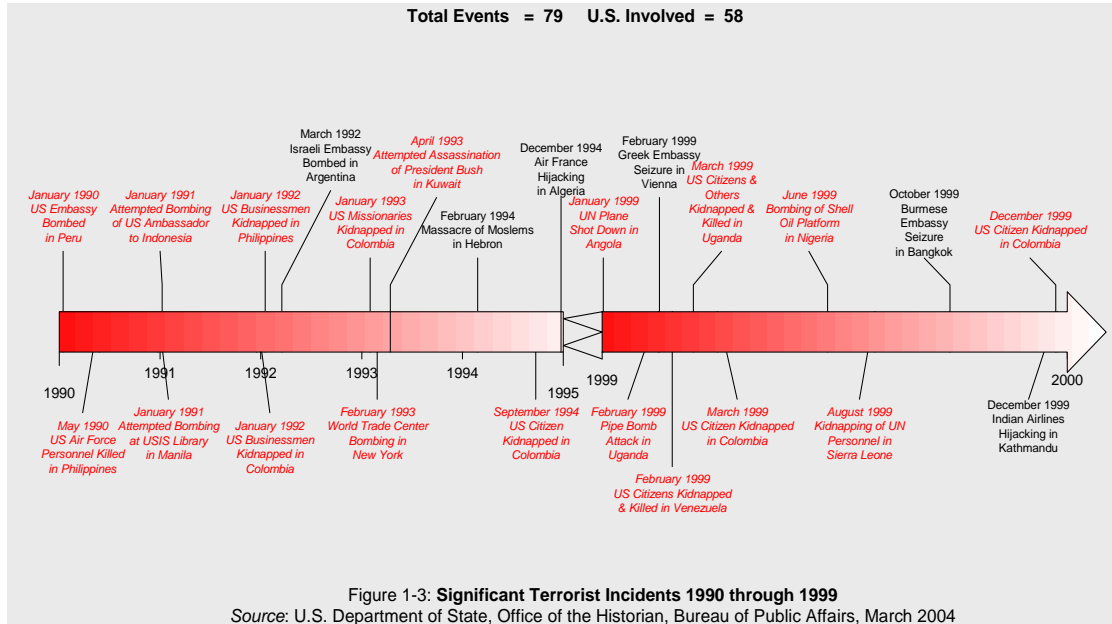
Total Events = 79 U.S. Involved = 58

January 1990 US Embassy Bombed in Peru

January 1991 Attempted Bombing of US Ambassador to Indonesia

January 1992 US Businessmen Kidnapped in Philippines

March 1992 Israeli Embassy Bombed in Argentina

January 1993 US Missionaries Kidnapped in Colombia

April 1993 Attempted Assassination of President Bush in Kuwait

February 1994 Massacre of Moslems in Hebron

December 1994 Air France Hijacking in Algeria

January 1999 UN Plane Shot Down in Angola

February 1999 Greek Embassy Seizure in Vienna

March 1999 US Citizens & Others Kidnapped & Killed in Uganda

June 1999 Bombing of Shell Oil Platform in Nigeria

October 1999 Burmese Embassy Seizure in Bangkok

December 1999 US Citizen Kidnapped in Colombia

1990 1991 1992 1993 1994 1995 1999 2000

May 1990 US Air Force Personnel Killed in Philippines

January 1991 Attempted Bombing at USIS Library in Manila

January 1992 US Businessmen Kidnapped in Colombia

February 1993 World Trade Center Bombing in New York

September 1994 US Citizen Kidnapped in Colombia

February 1999 Pipe Bomb Attack in Uganda

February 1999 US Citizens Kidnapped & Killed in Venezuela

March 1999 US Citizen Kidnapped in Colombia

August 1999 Kidnapping of UN Personnel in Sierra Leone

December 1999 Indian Airlines Hijacking in Kathmandu

Figure 1-3: **Significant Terrorist Incidents 1990 through 1999**
*Source*: U.S. Department of State, Office of the Historian, Bureau of Public Affairs, March 2004